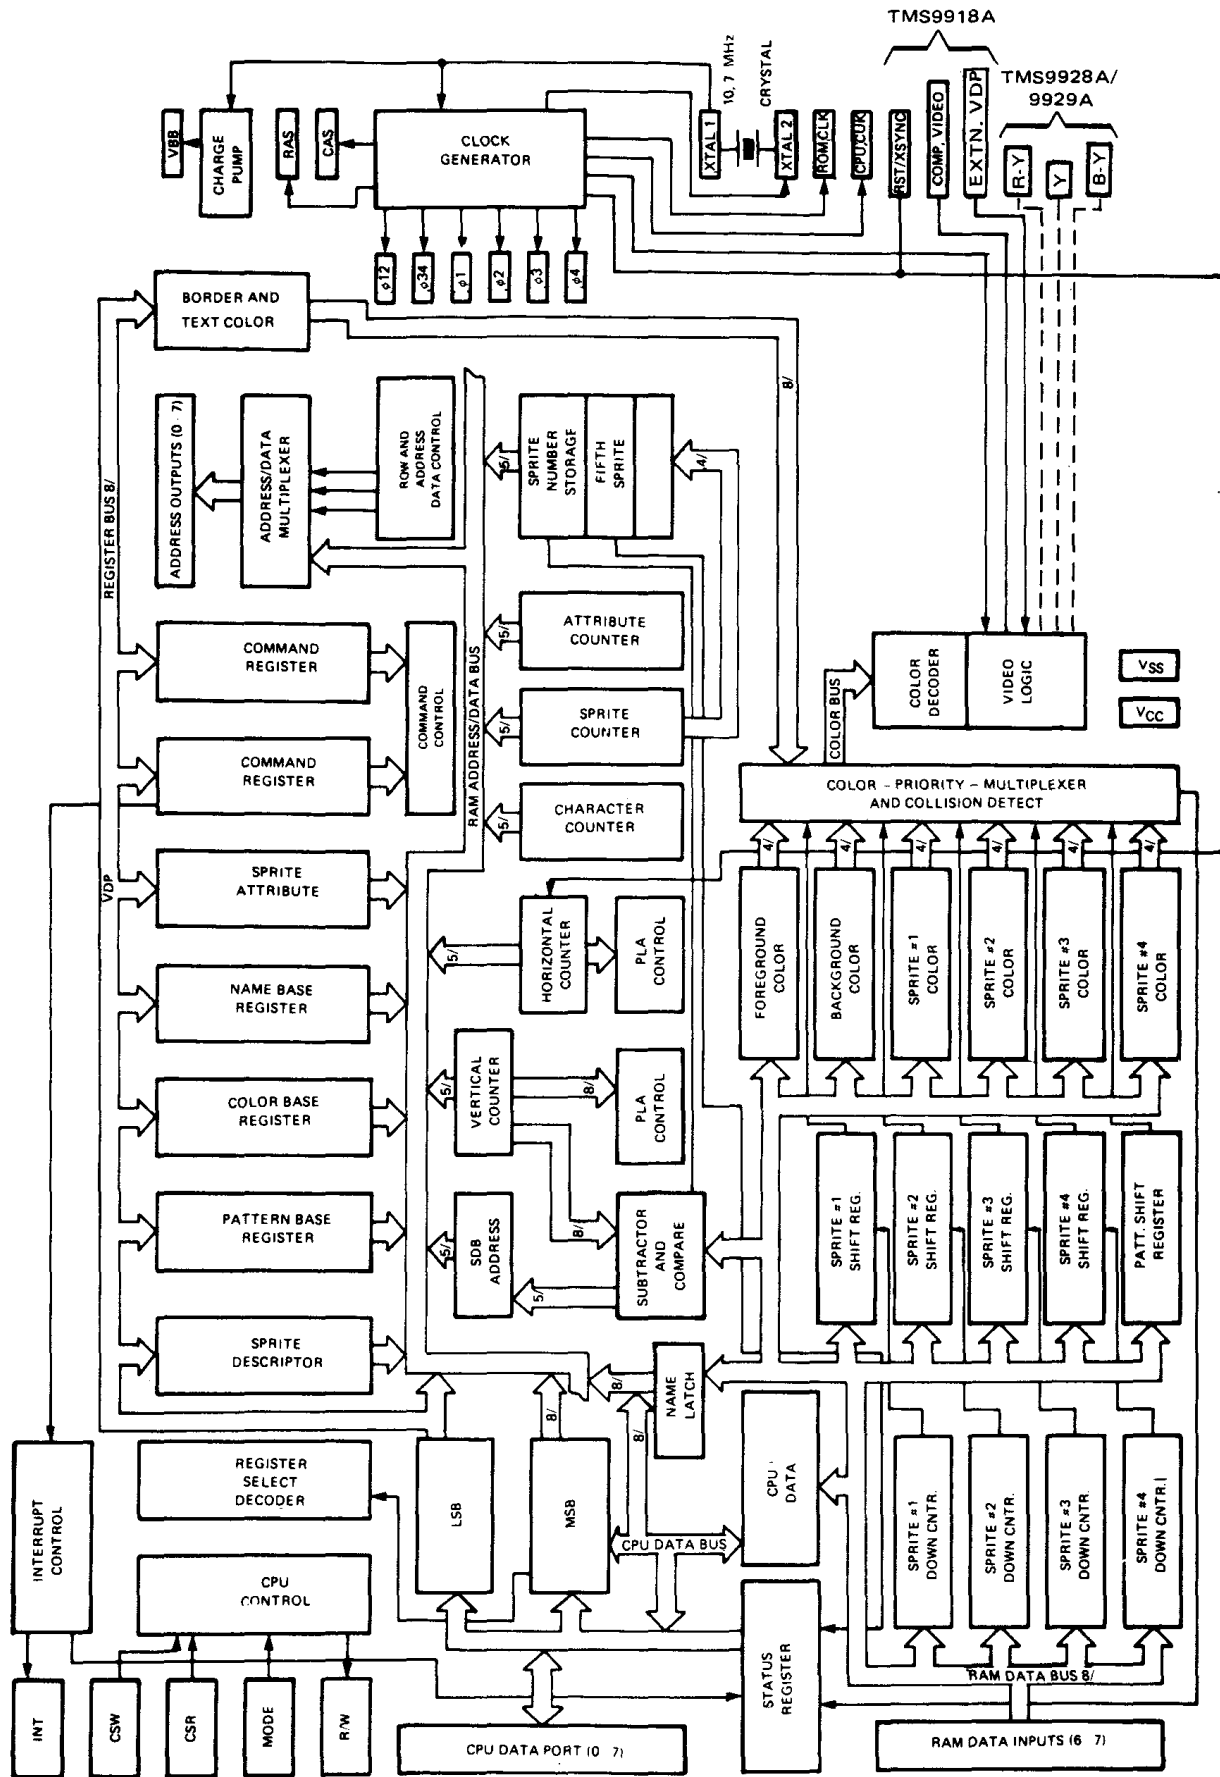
TMS9918A

10.7 MHz
CRYSTAL

TMS9928A/
9929A

VBB
CHARGE PUMP
RAS
CAS
CLOCK GENERATOR
XTAL 1
XTAL 2
ROMCLK
CPUCLK
RST/XSYNC
COMP. VIDEO
EXTN. VDP
R-Y
Y
B-Y

ϕ12
ϕ34
ϕ1
ϕ2
ϕ3
ϕ4

BORDER AND TEXT COLOR

8/

ADDRESS OUTPUTS (0 7)
ADDRESS/DATA MULTIPLEXER
ROW AND ADDRESS DATA CONTROL

5/
SPRITE NUMBER STORAGE
FIFTH SPRITE
4/

REGISTER BUS 8/

ATTRIBUTE COUNTER
5/

COMMAND REGISTER
COMMAND CONTROL
RAM ADDRESS/DATA BUS

COLOR DECODER
VIDEO LOGIC
VSS
VCC
COLOR BUS

SPRITE COUNTER
5/

COMMAND REGISTER

COLOR - PRIORITY - MULTIPLEXER AND COLLISION DETECT

CHARACTER COUNTER
5/

4/
4/
4/
4/
4/
4/

SPRITE ATTRIBUTE
VDP

HORIZONTAL COUNTER
5/
PLA CONTROL

FOREGROUND COLOR
BACKGROUND COLOR
SPRITE #1 COLOR
SPRITE #2 COLOR
SPRITE #3 COLOR
SPRITE #4 COLOR

NAME BASE REGISTER

VERTICAL COUNTER
5/
8/
PLA CONTROL

COLOR BASE REGISTER

SPRITE #1 SHIFT REG.
SPRITE #2 SHIFT REG.
SPRITE #3 SHIFT REG.
SPRITE #4 SHIFT REG.
PATT. SHIFT REGISTER

PATTERN BASE REGISTER

SDB ADDRESS
5/
8/
SUBTRACTOR AND COMPARE
5/

SPRITE DESCRIPTOR

NAME LATCH
8/
8/
8/

INTERRUPT CONTROL

REGISTER SELECT DECODER

LSB
MSB

CPU DATA

SPRITE #1 DOWN CNTR.
SPRITE #2 DOWN CNTR.
SPRITE #3 DOWN CNTR.
SPRITE #4 DOWN CNTR.

CPU DATA BUS

CPU CONTROL

STATUS REGISTER

RAM DATA BUS 8/

INT
CSW
CSR
MODE
R/W

CPU DATA PORT (0 7)

RAM DATA INPUTS (0 7)